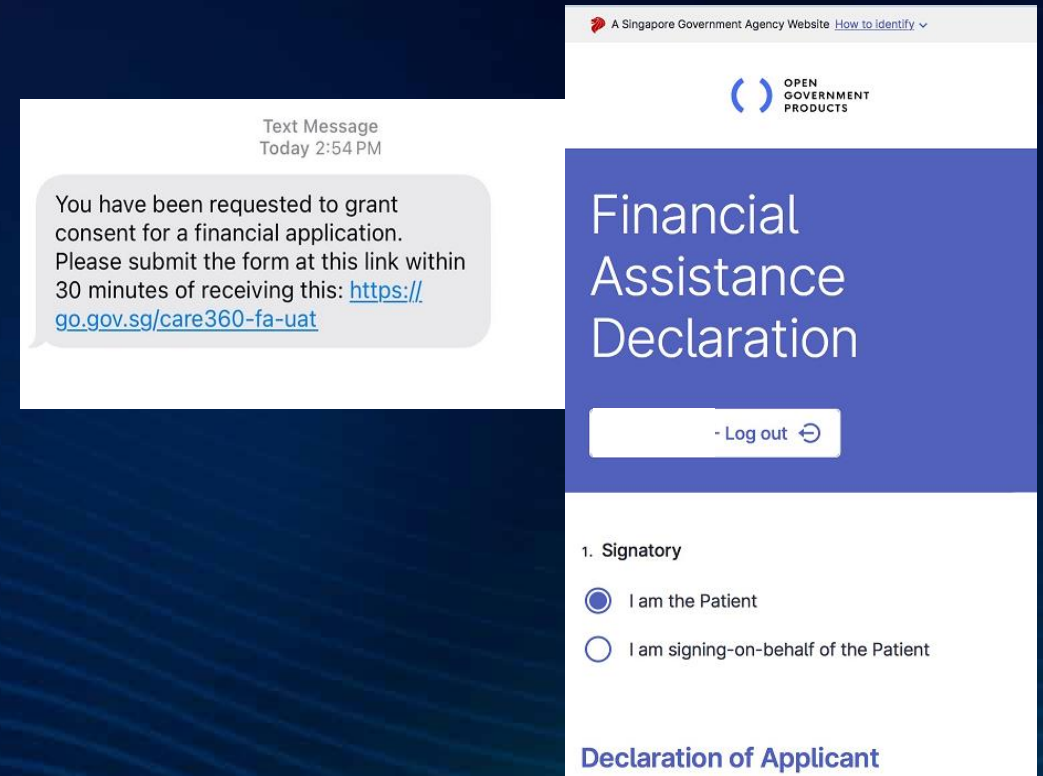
Text Message
Today 2:54 PM

You have been requested to grant consent for a financial application. Please submit the form at this link within 30 minutes of receiving this: https://go.gov.sg/care360-fa-uat

A Singapore Government Agency Website How to identify

OPEN GOVERNMENT PRODUCTS

Financial Assistance Declaration

- Log out

1. Signatory

I am the Patient

I am signing-on-behalf of the Patient

Declaration of Applicant